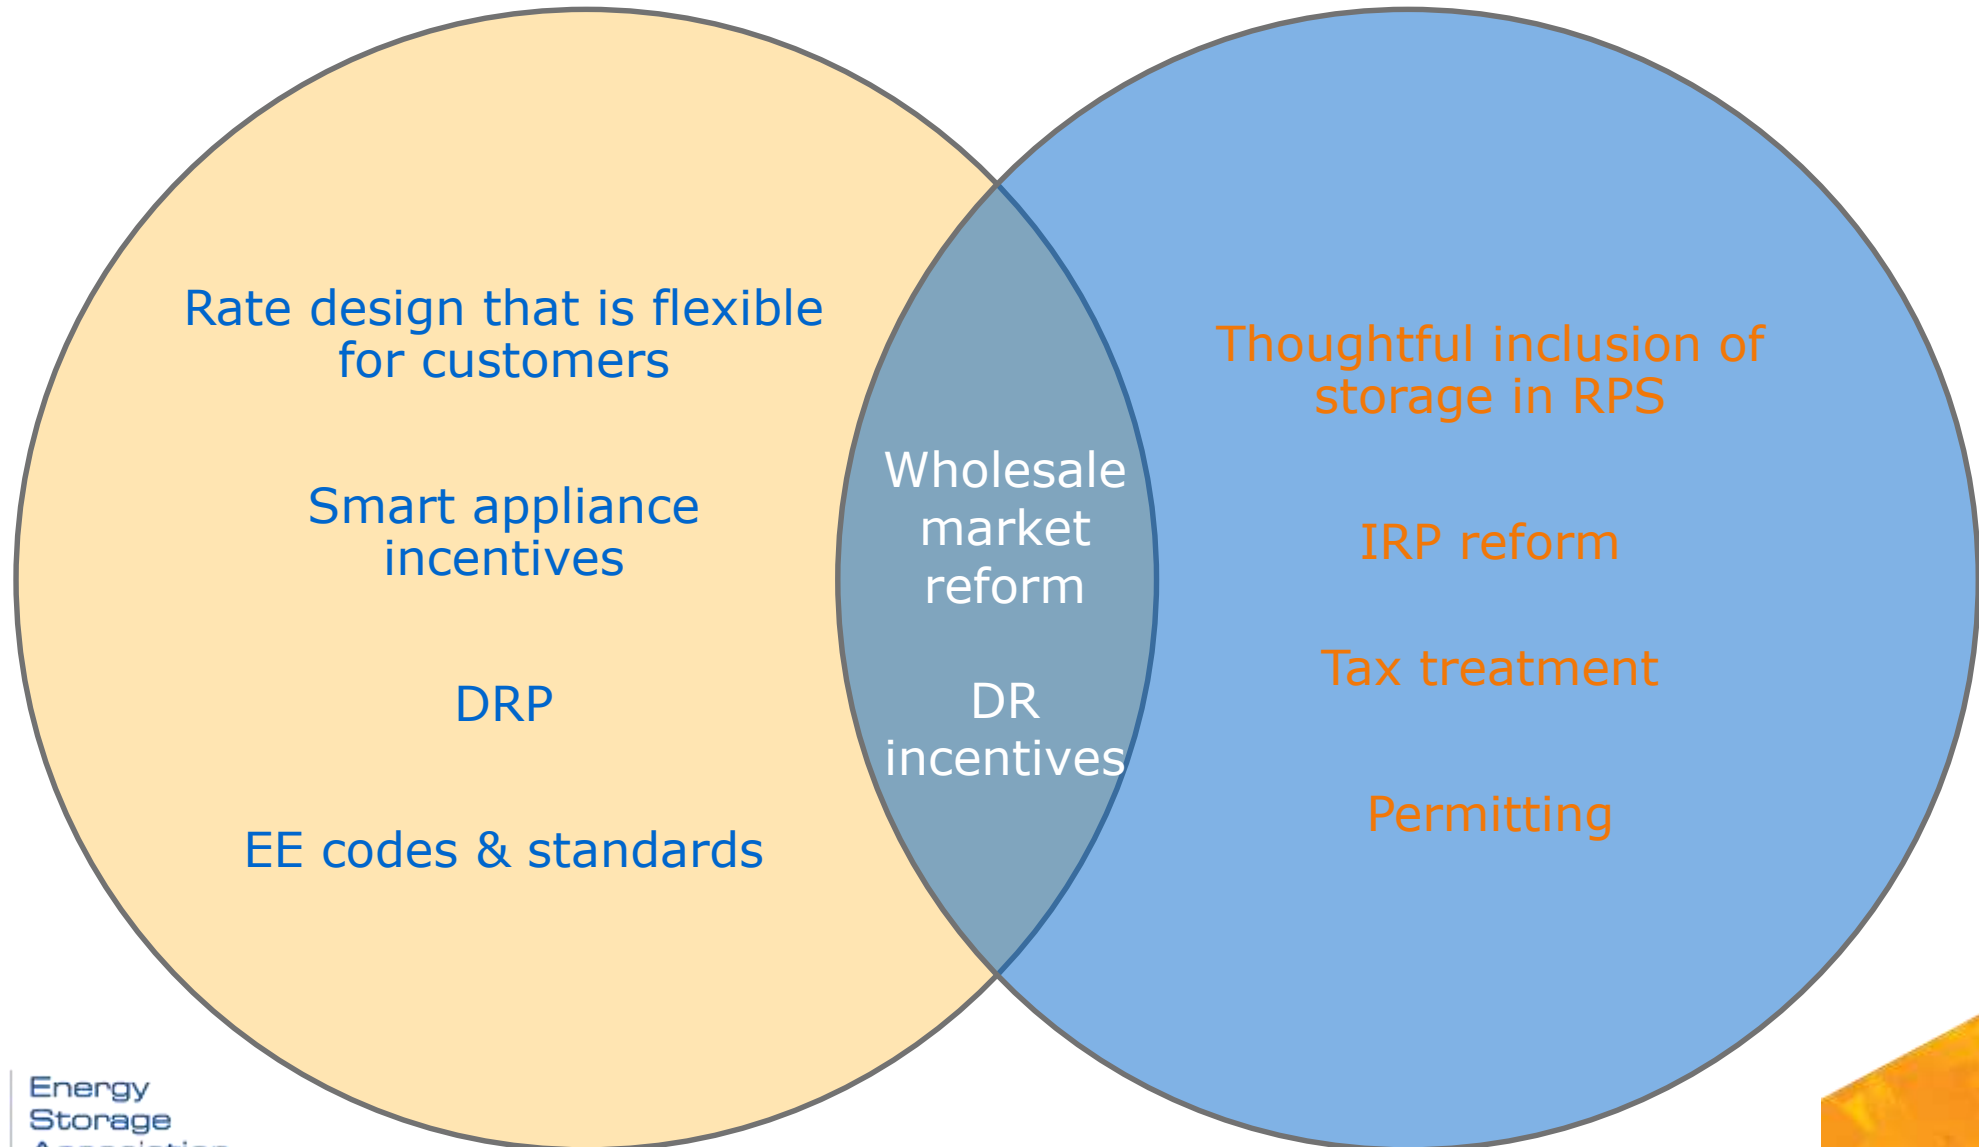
Rate design that is flexible for customers

Smart appliance incentives

DRP

EE codes & standards

Wholesale market reform

DR incentives

Thoughtful inclusion of storage in RPS

IRP reform

Tax treatment

Permitting

Energy Storage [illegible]